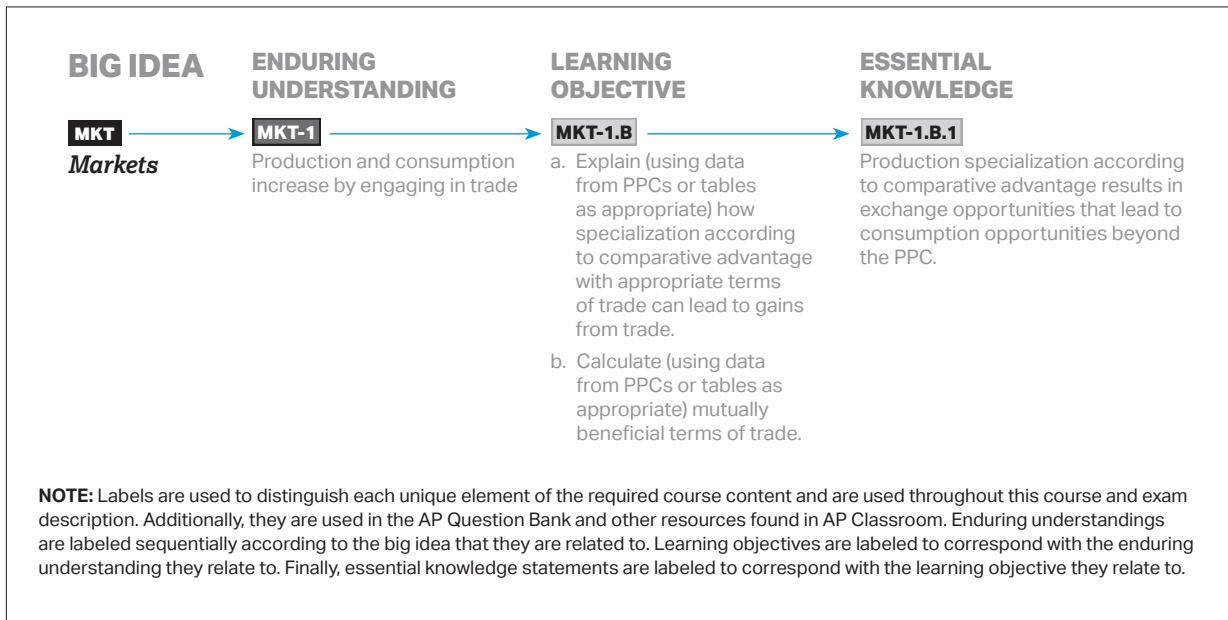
BIG IDEA

MKT
*Markets*

ENDURING UNDERSTANDING

MKT-1
Production and consumption increase by engaging in trade

LEARNING OBJECTIVE

MKT-1.B
a. Explain (using data from PPCs or tables as appropriate) how specialization according to comparative advantage with appropriate terms of trade can lead to gains from trade.
b. Calculate (using data from PPCs or tables as appropriate) mutually beneficial terms of trade.

ESSENTIAL KNOWLEDGE

MKT-1.B.1
Production specialization according to comparative advantage results in exchange opportunities that lead to consumption opportunities beyond the PPC.

**NOTE:** Labels are used to distinguish each unique element of the required course content and are used throughout this course and exam description. Additionally, they are used in the AP Question Bank and other resources found in AP Classroom. Enduring understandings are labeled sequentially according to the big idea that they are related to. Learning objectives are labeled to correspond with the enduring understanding they relate to. Finally, essential knowledge statements are labeled to correspond with the learning objective they relate to.